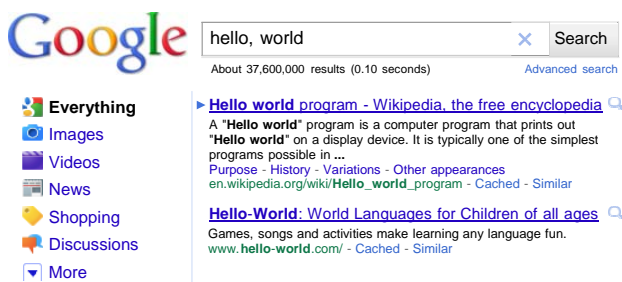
Google

hello, world

Search

About 37,600,000 results (0.10 seconds)

Advanced search

Everything
Images
Videos
News
Shopping
Discussions
More

Hello world program - Wikipedia, the free encyclopedia
A "Hello world" program is a computer program that prints out "Hello world" on a display device. It is typically one of the simplest programs possible in ...
Purpose - History - Variations - Other appearances
en.wikipedia.org/wiki/Hello_world_program - Cached - Similar

Hello-World: World Languages for Children of all ages
Games, songs and activities make learning any language fun.
www.hello-world.com/ - Cached - Similar